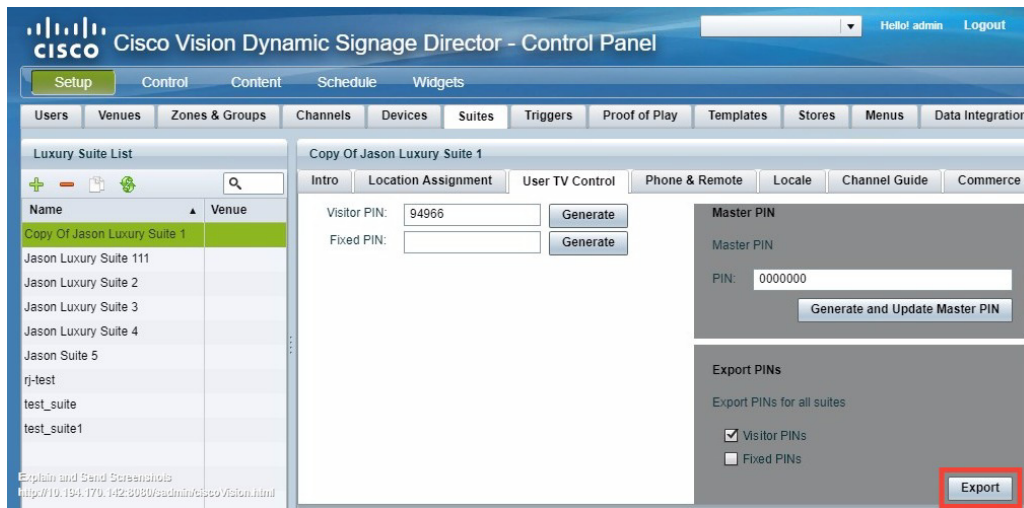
cisco Cisco Vision Dynamic Signage Director - Control Panel

Hello! admin Logout

Setup Control Content Schedule Widgets

Users Venues Zones & Groups Channels Devices Suites Triggers Proof of Play Templates Stores Menus Data Integration

Luxury Suite List

| Name | Venue |
|---|---|
| Copy Of Jason Luxury Suite 1 | |
| Jason Luxury Suite 111 | |
| Jason Luxury Suite 2 | |
| Jason Luxury Suite 3 | |
| Jason Luxury Suite 4 | |
| Jason Suite 5 | |
| rj-test | |
| test_suite | |
| test_suite1 | |

Explain and Send Screenshots
http://10.194.170.142:8080/sadmin/ciscoVision.html

Copy Of Jason Luxury Suite 1

Intro Location Assignment User TV Control Phone & Remote Locale Channel Guide Commerce

Visitor PIN: 94966 Generate
Fixed PIN: Generate

Master PIN
Master PIN
PIN: 0000000
Generate and Update Master PIN

Export PINs
Export PINs for all suites
Visitor PINs
Fixed PINs
Export